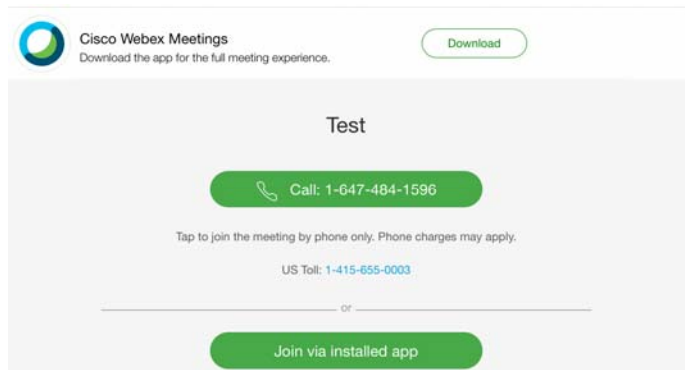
Cisco Webex Meetings
Download the app for the full meeting experience.

Download

Test

Call: 1-647-484-1596

Tap to join the meeting by phone only. Phone charges may apply.

US Toll: 1-415-655-0003

or

Join via installed app